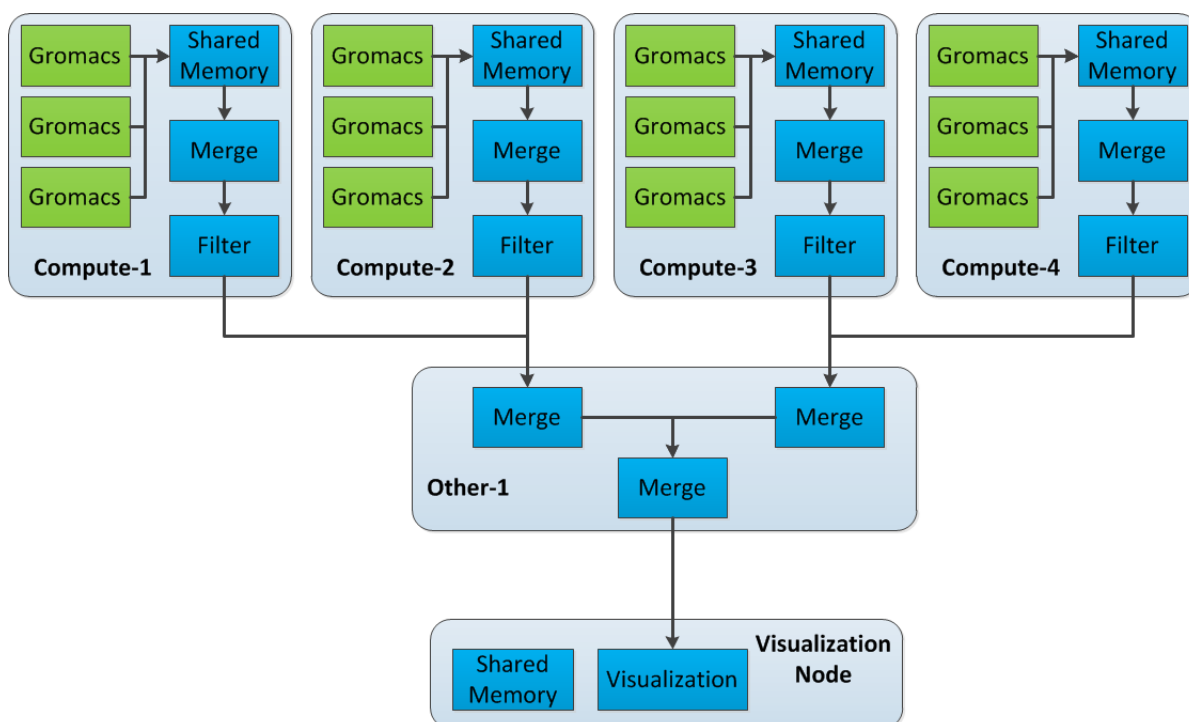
Gromacs
Shared Memory
Gromacs
Merge
Gromacs
Filter
Compute-1

Gromacs
Shared Memory
Gromacs
Merge
Gromacs
Filter
Compute-2

Gromacs
Shared Memory
Gromacs
Merge
Gromacs
Filter
Compute-3

Gromacs
Shared Memory
Gromacs
Merge
Gromacs
Filter
Compute-4

Merge
Merge
Other-1
Merge

Visualization Node
Shared Memory
Visualization